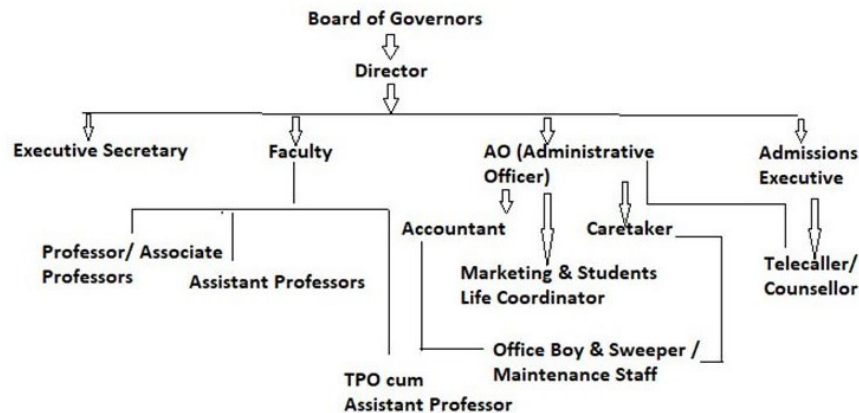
Board of Governors

Director

Executive Secretary

Faculty

AO (Administrative Officer)

Admissions Executive

Professor/ Associate Professors

Assistant Professors

TPO cum Assistant Professor

Accountant

Marketing & Students Life Coordinator

Caretaker

Office Boy & Sweeper / Maintenance Staff

Telecaller/ Counsellor